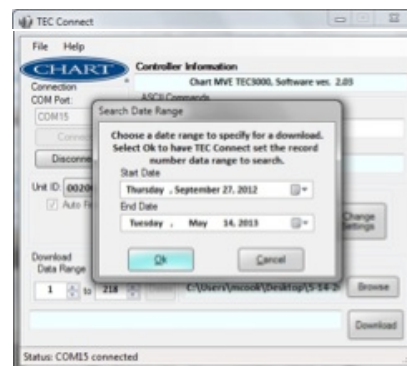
TEC Connect

File Help

CHART

Connection
COM Port:
COM15
Connect
Disconnect

Controller Information
Chart MVE TEC3000, Software ver. 2.05
ASCII Commands

Unit ID: 0020
Auto R

Change Settings

Download Data Range
1 to 218

C:\Users\mcook\Desktop\S-14-2

Browse

Download

Search Date Range

Choose a date range to specify for a download. Select Ok to have TEC Connect set the record number data range to search.

Start Date
Thursday , September 27, 2012

End Date
Tuesday , May 14, 2013

Ok
Cancel

Status: COM15 connected